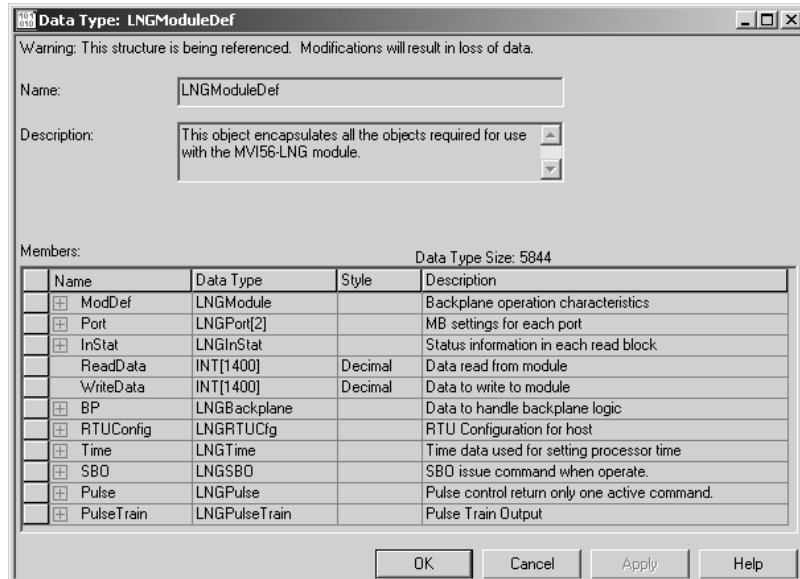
Data Type: LNGModuleDef

Warning: This structure is being referenced. Modifications will result in loss of data.

Name: LNGModuleDef

Description: This object encapsulates all the objects required for use with the MVI56-LNG module.

Members:

Data Type Size: 5844

| Name | Data Type | Style | Description |
|---|---|---|---|
| ModDef | LNGModule | | Backplane operation characteristics |
| Port | LNGPort[2] | | MB settings for each port |
| InStat | LNGInStat | | Status information in each read block |
| ReadData | INT[1400] | Decimal | Data read from module |
| WriteData | INT[1400] | Decimal | Data to write to module |
| BP | LNGBackplane | | Data to handle backplane logic |
| RTUConfig | LNGRTUCfg | | RTU Configuration for host |
| Time | LNGTime | | Time data used for setting processor time |
| SBO | LNGSBO | | SBO issue command when operate. |
| Pulse | LNGPulse | | Pulse control return only one active command. |
| PulseTrain | LNGPulseTrain | | Pulse Train Output |

OK Cancel Apply Help